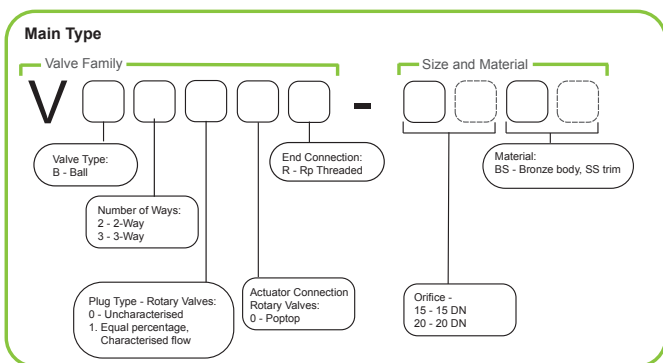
Main Type

Valve Family

Size and Material

V -

Valve Type:
B - Ball

Number of Ways:
2 - 2-Way
3 - 3-Way

Plug Type - Rotary Valves:
0 - Uncharacterised
1. Equal percentage, Characterised flow

Actuator Connection Rotary Valves:
0 - Poptop

End Connection:
R - Rp Threaded

Orifice -
15 - 15 DN
20 - 20 DN

Material:
BS - Bronze body, SS trim